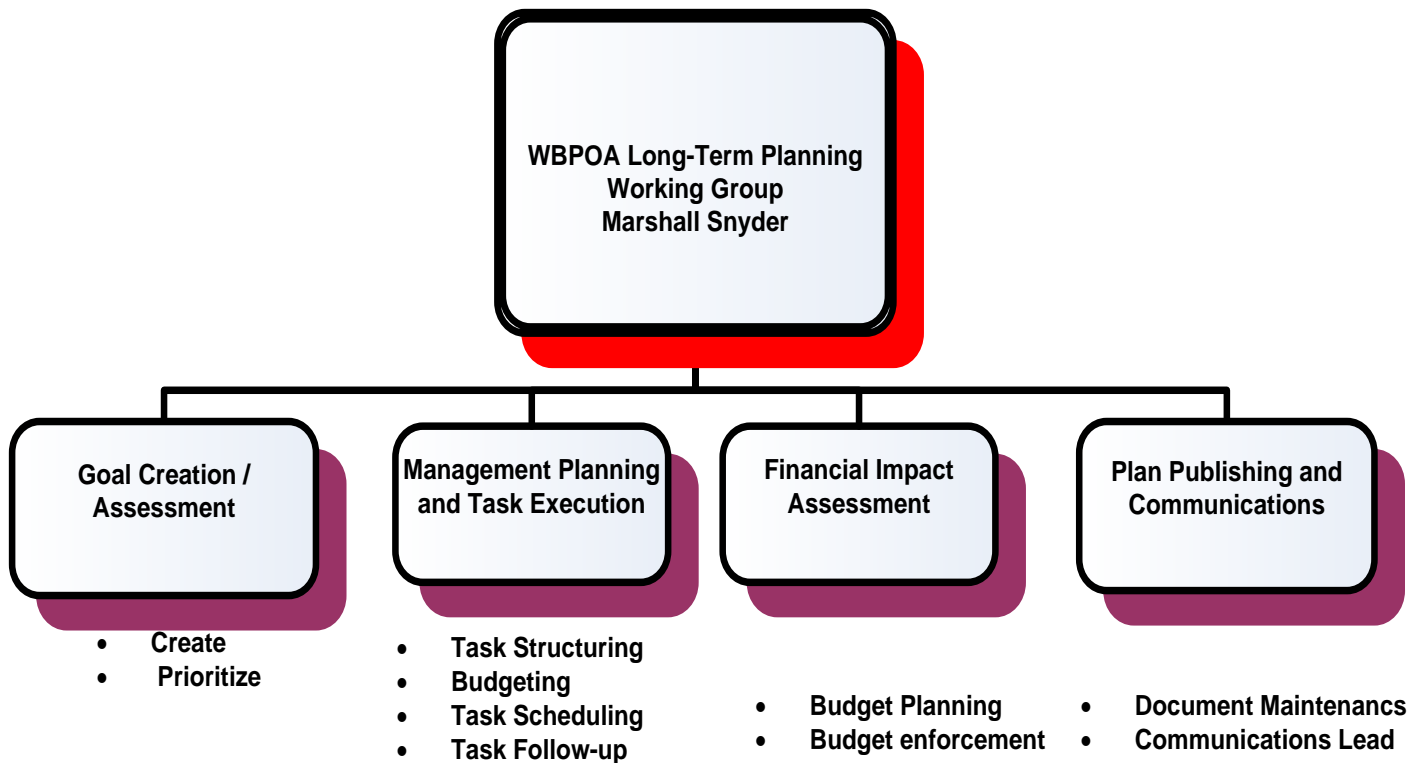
WBPOA Long-Term Planning
Working Group
Marshall Snyder

Goal Creation / Assessment

- Create
- Prioritize

Management Planning and Task Execution

- Task Structuring
- Budgeting
- Task Scheduling
- Task Follow-up

Financial Impact Assessment

- Budget Planning
- Budget enforcement

Plan Publishing and Communications

- Document Maintenancs
- Communications Lead